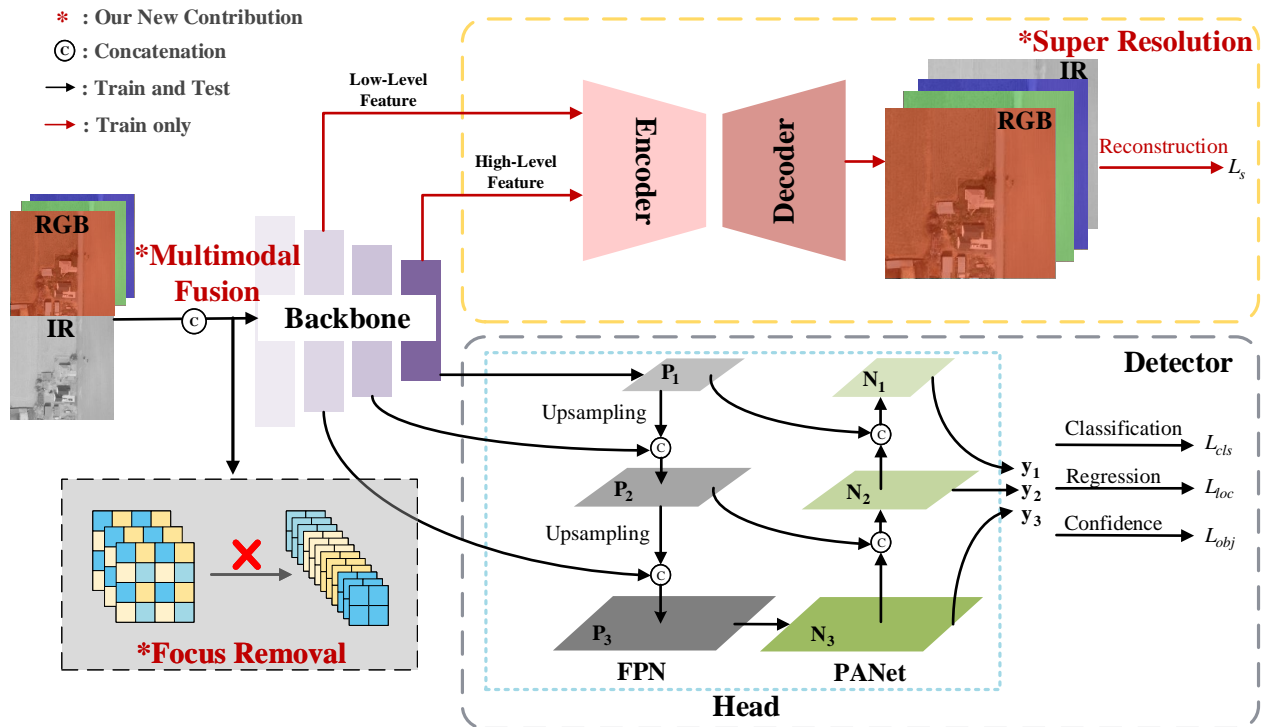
* : Our New Contribution
C : Concatenation
: Train and Test
: Train only

*Super Resolution

Low-Level Feature

High-Level Feature

Encoder

Decoder

IR

RGB

Reconstruction $L_s$

RGB

*Multimodal Fusion

IR

C

Backbone

Detector

$P_1$

$N_1$

Upsampling

C

C

$P_2$

$N_2$

$y_1$
$y_2$
$y_3$

Classification $L_{cls}$

Regression $L_{loc}$

Confidence $L_{obj}$

Upsampling

C

C

$P_3$

$N_3$

*Focus Removal

FPN

PANet

Head